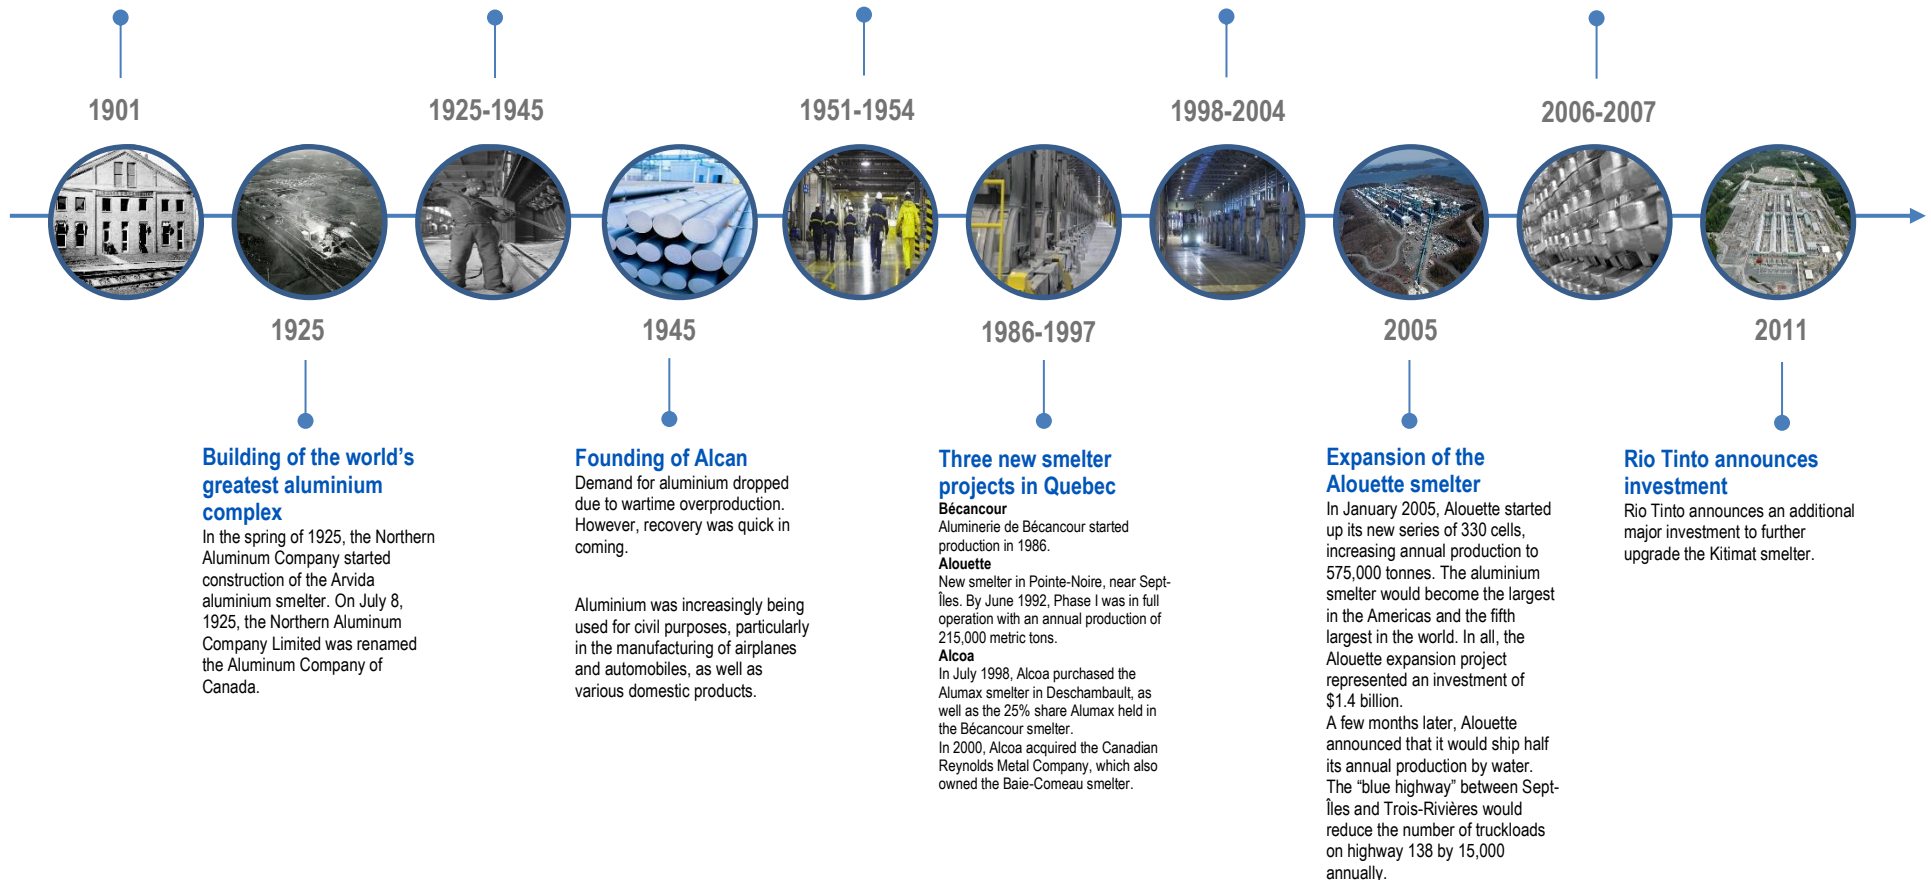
1901

1925-1945

1951-1954

1998-2004

2006-2007

1925

1945

1986-1997

2005

2011

Building of the world's greatest aluminium complex
In the spring of 1925, the Northern Aluminum Company started construction of the Arvida aluminium smelter. On July 8, 1925, the Northern Aluminum Company Limited was renamed the Aluminum Company of Canada.

Founding of Alcan
Demand for aluminium dropped due to wartime overproduction. However, recovery was quick in coming.

Aluminium was increasingly being used for civil purposes, particularly in the manufacturing of airplanes and automobiles, as well as various domestic products.

Three new smelter projects in Quebec
Bécancour
Aluminerie de Bécancour started production in 1986.
Alouette
New smelter in Pointe-Noire, near Sept-Îles. By June 1992, Phase I was in full operation with an annual production of 215,000 metric tons.
Alcoa
In July 1998, Alcoa purchased the Alumax smelter in Deschambault, as well as the 25% share Alumax held in the Bécancour smelter.
In 2000, Alcoa acquired the Canadian Reynolds Metal Company, which also owned the Baie-Comeau smelter.

Expansion of the Alouette smelter
In January 2005, Alouette started up its new series of 330 cells, increasing annual production to 575,000 tonnes. The aluminium smelter would become the largest in the Americas and the fifth largest in the world. In all, the Alouette expansion project represented an investment of $1.4 billion.
A few months later, Alouette announced that it would ship half its annual production by water. The "blue highway" between Sept-Îles and Trois-Rivières would reduce the number of truckloads on highway 138 by 15,000 annually.

Rio Tinto announces investment
Rio Tinto announces an additional major investment to further upgrade the Kitimat smelter.